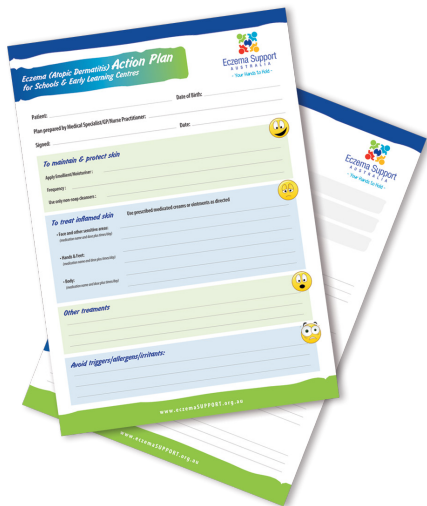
Eczema (Atopic Dermatitis) Action Plan for Schools & Early Learning Centres

Eczema Support AUSTRALIA
- Your Hands to Hold -

Patient:
Date of Birth:
Plan prepared by Medical Specialist/GP/Nurse Practitioner:
Signed:
Date:

To maintain & protect skin
Apply Emollient/Moisturiser :
Frequency :
Use only non-soap cleansers :

To treat inflamed skin
Use prescribed medicated creams or ointments as directed
• Face and other sensitive areas: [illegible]
• Hands & Feet: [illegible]
• Body: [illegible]

Other treatments

Avoid triggers/allergens/irritants:

www.eczemaSUPPORT.org.au

Eczema Support AUSTRALIA
- Your Hands to Hold -

www.eczemaSUPPORT.org.au